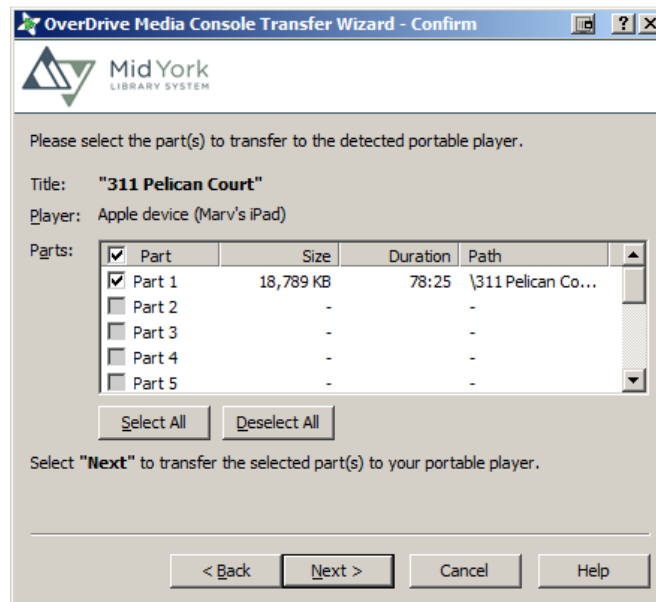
OverDrive Media Console Transfer Wizard - Confirm

? X

Mid York
LIBRARY SYSTEM

Please select the part(s) to transfer to the detected portable player.

Title: "311 Pelican Court"

Player: Apple device (Marv's iPad)

Parts:

| Part | Size | Duration | Path |
|---|---|---|---|
| Part 1 | 18,789 KB | 78:25 | \311 Pelican Co... |
| Part 2 | - | - | |
| Part 3 | - | - | |
| Part 4 | - | - | |
| Part 5 | - | - | |

Select All   Deselect All

Select "Next" to transfer the selected part(s) to your portable player.

< Back   Next >   Cancel   Help